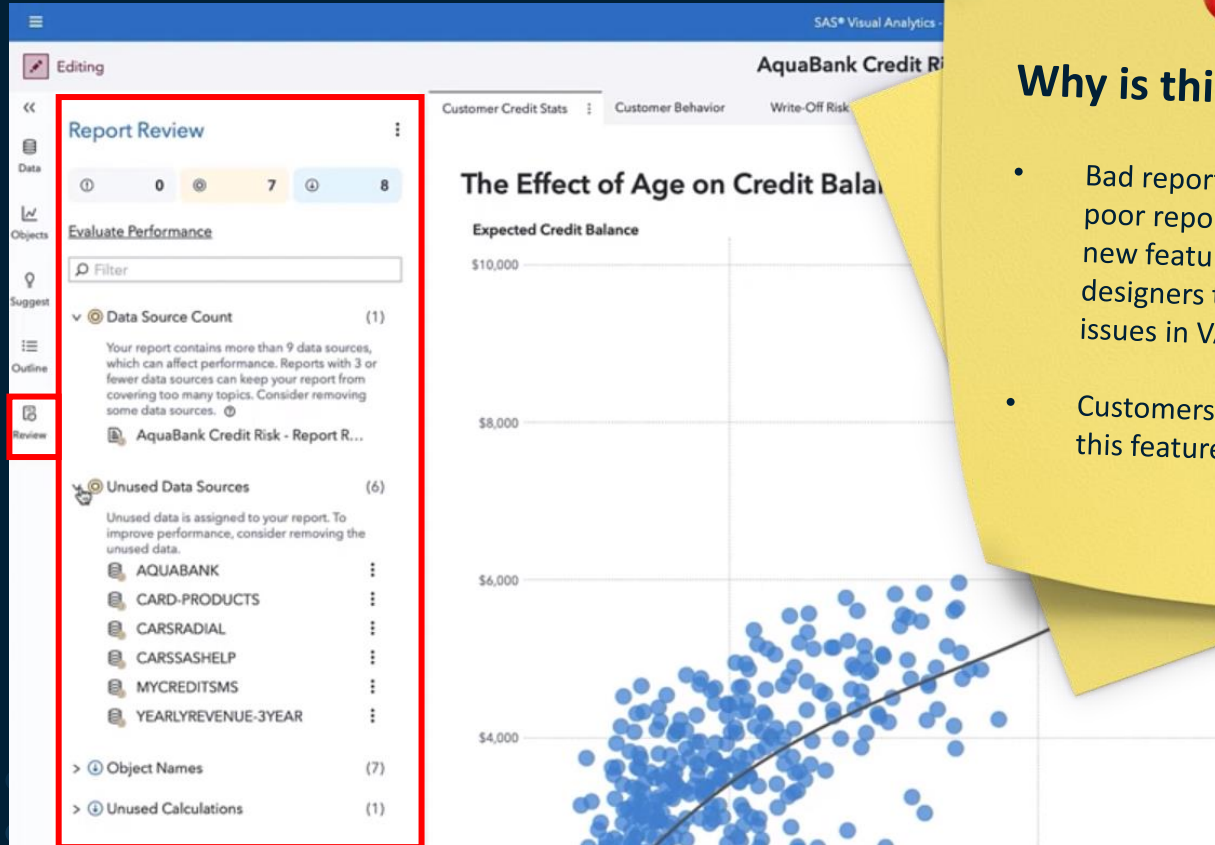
SAS® Visual Analytics -

Editing

AquaBank Credit Ri

Data

Objects

Suggest

Outline

Review

Report Review

0 7 8

Evaluate Performance

Filter

Data Source Count (1)

Your report contains more than 9 data sources, which can affect performance. Reports with 3 or fewer data sources can keep your report from covering too many topics. Consider removing some data sources.

AquaBank Credit Risk - Report R...

Unused Data Sources (6)

Unused data is assigned to your report. To improve performance, consider removing the unused data.

AQUABANK

CARD-PRODUCTS

CARSRADIAL

CARSSASHELP

MYCREDITSMS

YEARLYREVENUE-3YEAR

Object Names (7)

Unused Calculations (1)

Customer Credit Stats | Customer Behavior | Write-Off Risk

The Effect of Age on Credit Bala

Expected Credit Balance

$10,000

$8,000

$6,000

$4,000

Why is thi

• Bad report poor repo new featu designers issues in V

• Customers this feature